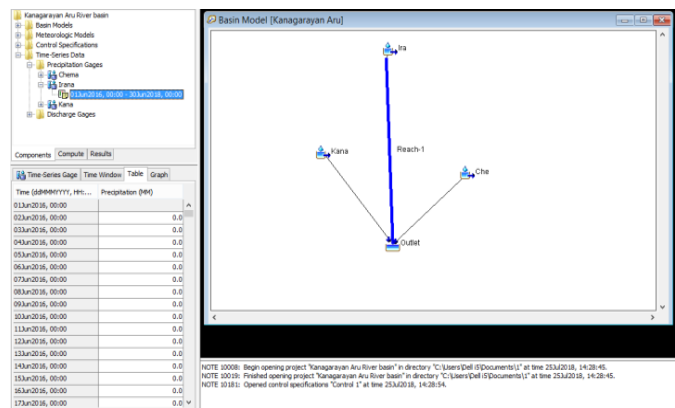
Kanagarayan Aru River basin
Basin Models
Meteorologic Models
Control Specifications
Time-Series Data
Precipitation Gages
Chema
Irana
01Jun2016, 00:00 - 30Jun2018, 00:00
Kana
Discharge Gages

Components | Compute | Results

Time-Series Gage | Time Window | Table | Graph

| Time (ddMMMYYYY, HH:... | Precipitation (MM) |
|---|---|
| 01Jun2016, 00:00 | |
| 02Jun2016, 00:00 | 0.0 |
| 03Jun2016, 00:00 | 0.0 |
| 04Jun2016, 00:00 | 0.0 |
| 05Jun2016, 00:00 | 0.0 |
| 06Jun2016, 00:00 | 0.0 |
| 07Jun2016, 00:00 | 0.0 |
| 08Jun2016, 00:00 | 0.0 |
| 09Jun2016, 00:00 | 0.0 |
| 10Jun2016, 00:00 | 0.0 |
| 11Jun2016, 00:00 | 0.0 |
| 12Jun2016, 00:00 | 0.0 |
| 13Jun2016, 00:00 | 0.0 |
| 14Jun2016, 00:00 | 0.0 |
| 15Jun2016, 00:00 | 0.0 |
| 16Jun2016, 00:00 | 0.0 |
| 17Jun2016, 00:00 | 0.0 |

Basin Model [Kanagarayan Aru]

Ira
Reach-1
Kana
Che
Outlet

NOTE 10008: Begin opening project "Kanagarayan Aru River basin" in directory "C:\Users\Dell i5\Documents\1" at time 25Jul2018, 14:28:45.
NOTE 10019: Finished opening project "Kanagarayan Aru River basin" in directory "C:\Users\Dell i5\Documents\1" at time 25Jul2018, 14:28:45.
NOTE 10181: Opened control specifications "Control 1" at time 25Jul2018, 14:28:54.